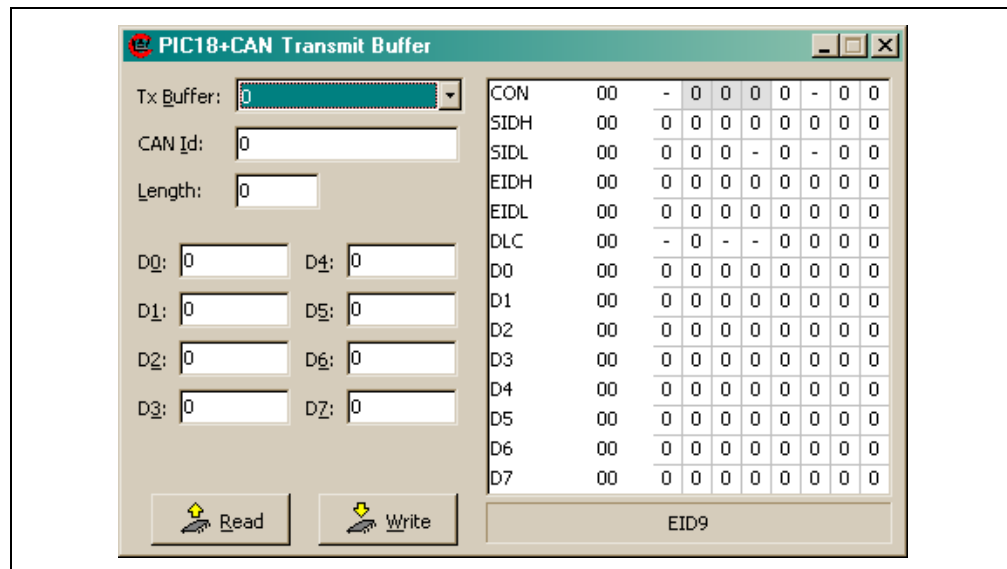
PIC18+CAN Transmit Buffer

Tx Buffer: 0

CAN Id: 0

Length: 0

D0: 0
D1: 0
D2: 0
D3: 0

D4: 0
D5: 0
D6: 0
D7: 0

| | | | | | | | | | |
|---|---|---|---|---|---|---|---|---|---|
| CON | 00 | - | 0 | 0 | 0 | 0 | - | 0 | 0 |
| SIDH | 00 | 0 | 0 | 0 | 0 | 0 | 0 | 0 | 0 |
| SIDL | 00 | 0 | 0 | 0 | - | 0 | - | 0 | 0 |
| EIDH | 00 | 0 | 0 | 0 | 0 | 0 | 0 | 0 | 0 |
| EIDL | 00 | 0 | 0 | 0 | 0 | 0 | 0 | 0 | 0 |
| DLC | 00 | - | 0 | - | - | 0 | 0 | 0 | 0 |
| D0 | 00 | 0 | 0 | 0 | 0 | 0 | 0 | 0 | 0 |
| D1 | 00 | 0 | 0 | 0 | 0 | 0 | 0 | 0 | 0 |
| D2 | 00 | 0 | 0 | 0 | 0 | 0 | 0 | 0 | 0 |
| D3 | 00 | 0 | 0 | 0 | 0 | 0 | 0 | 0 | 0 |
| D4 | 00 | 0 | 0 | 0 | 0 | 0 | 0 | 0 | 0 |
| D5 | 00 | 0 | 0 | 0 | 0 | 0 | 0 | 0 | 0 |
| D6 | 00 | 0 | 0 | 0 | 0 | 0 | 0 | 0 | 0 |
| D7 | 00 | 0 | 0 | 0 | 0 | 0 | 0 | 0 | 0 |

Read
Write

EID9